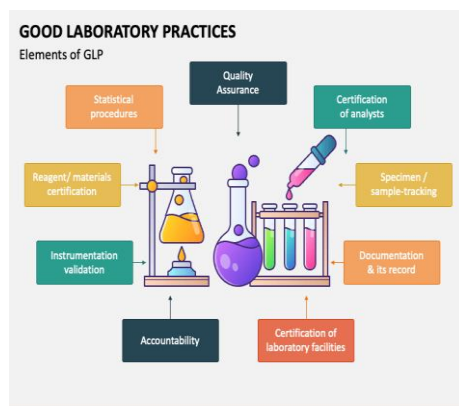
GOOD LABORATORY PRACTICES

Elements of GLP

Quality Assurance

Statistical procedures

Certification of analysts

Reagent/ materials certification

Specimen / sample-tracking

Instrumentation validation

Documentation & its record

Accountability

Certification of laboratory facilities